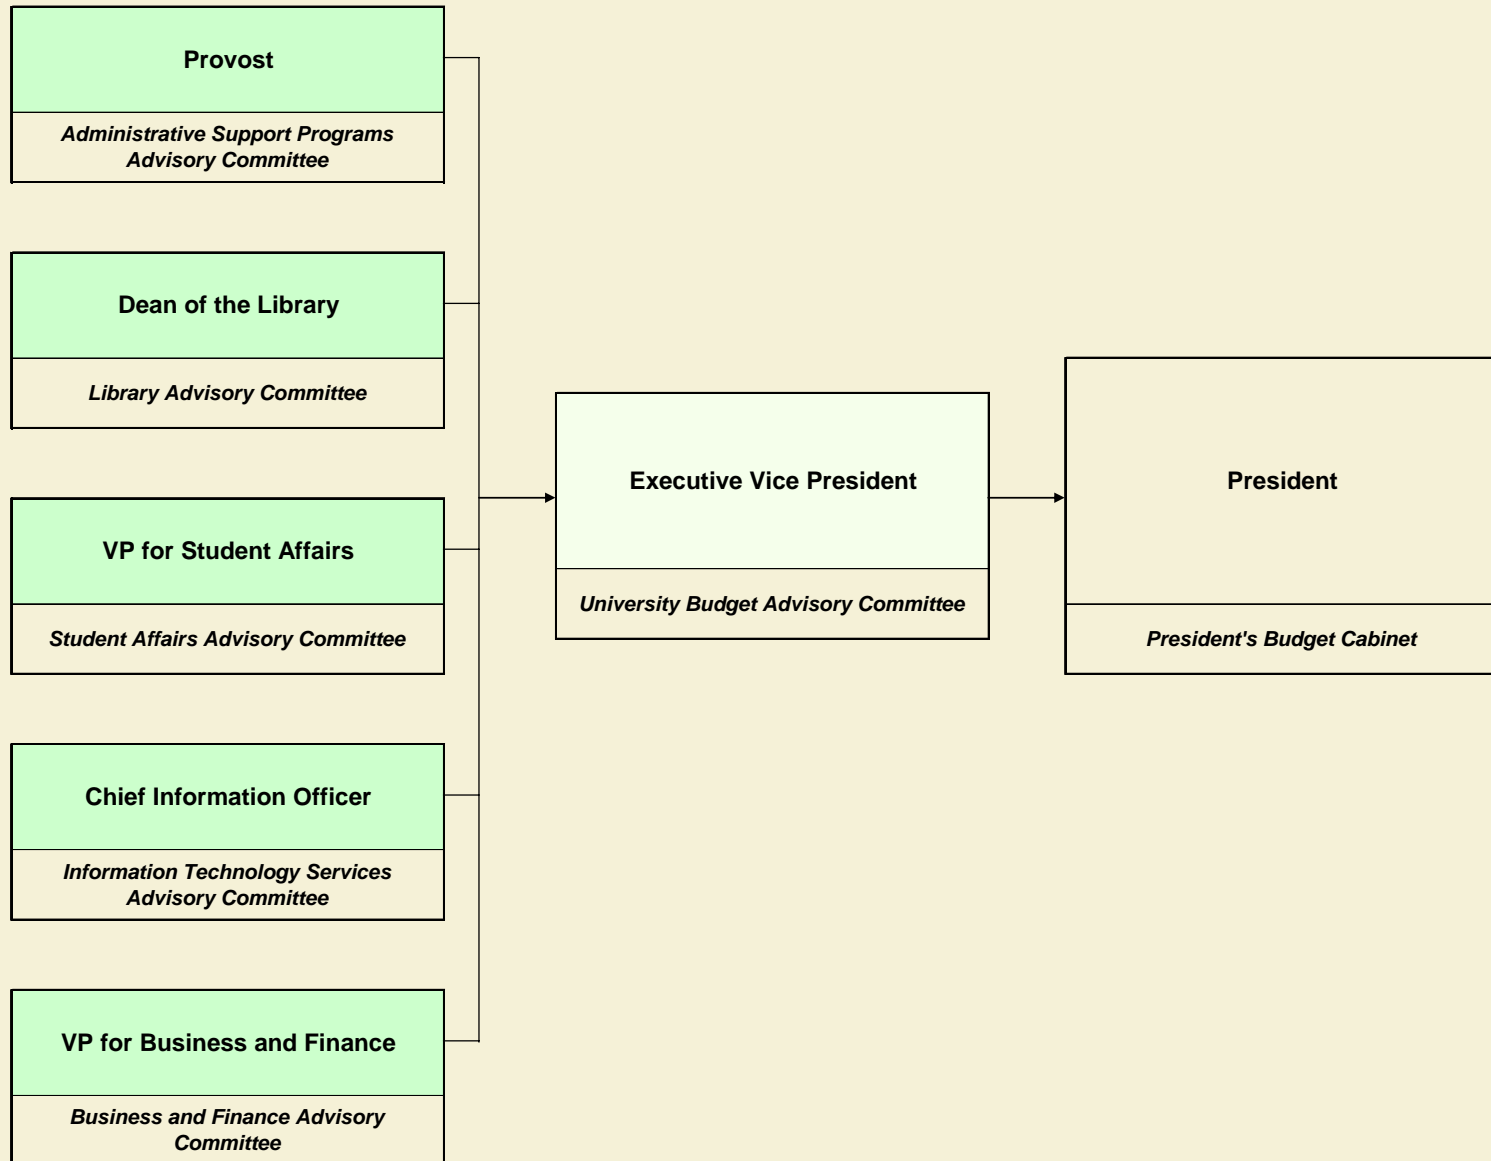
Provost

Administrative Support Programs Advisory Committee

Dean of the Library

Library Advisory Committee

VP for Student Affairs

Student Affairs Advisory Committee

Chief Information Officer

Information Technology Services Advisory Committee

VP for Business and Finance

Business and Finance Advisory Committee

Executive Vice President

University Budget Advisory Committee

President

President's Budget Cabinet